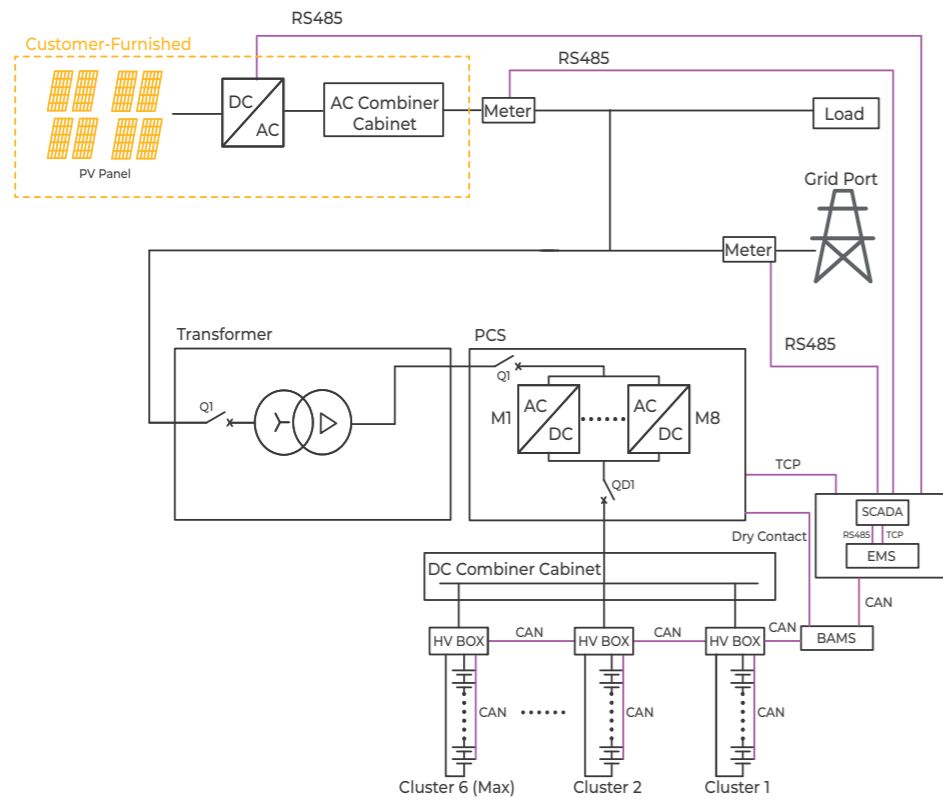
RS485
Customer-Furnished
RS485
DC
AC
AC Combiner Cabinet
Meter
Load
PV Panel
Grid Port
Meter
RS485
Transformer
PCS
Q1
Q1
AC
DC
AC
DC
M1
M8
QD1
TCP
Dry Contact
SCADA
RS485
TCP
EMS
DC Combiner Cabinet
CAN
HV BOX
CAN
HV BOX
CAN
HV BOX
CAN
BAMS
CAN
CAN
CAN
Cluster 6 (Max)
Cluster 2
Cluster 1